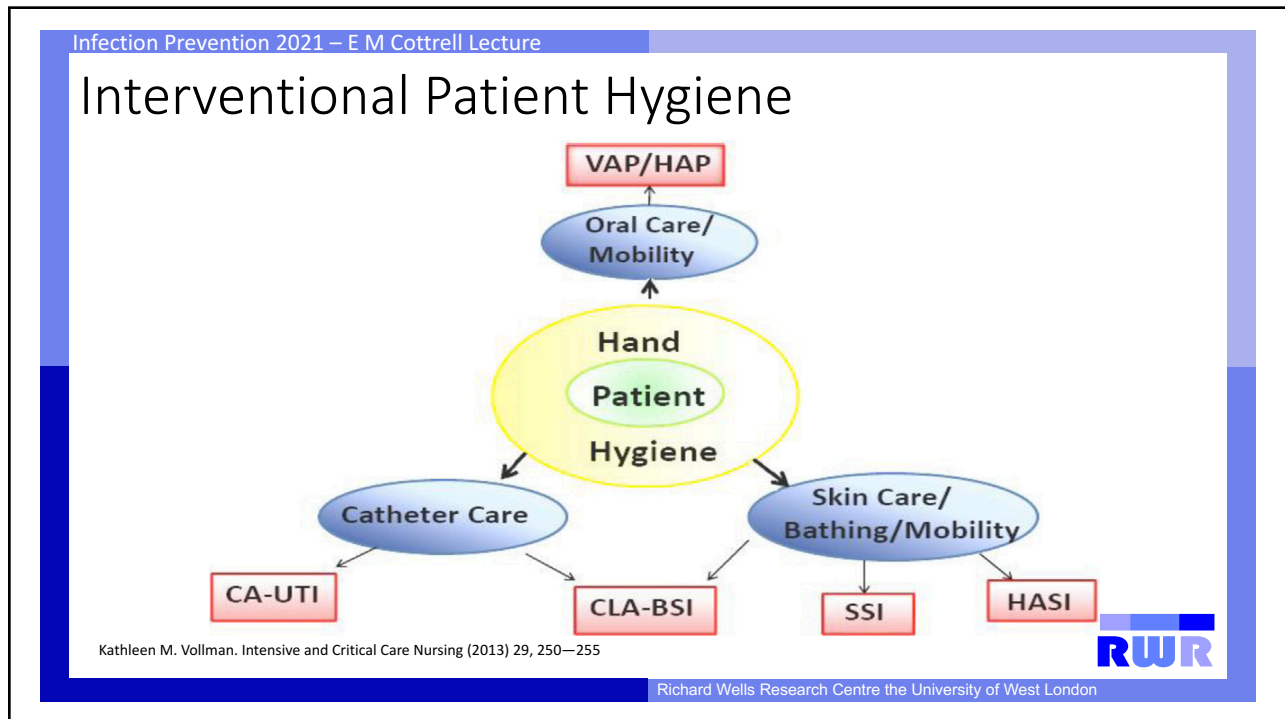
Infection Prevention 2021 – E M Cottrell Lecture

Interventional Patient Hygiene

VAP/HAP

Oral Care/ Mobility

Hand

Patient

Hygiene

Catheter Care

Skin Care/ Bathing/Mobility

CA-UTI

CLA-BSI

SSI

HASI

Kathleen M. Vollman. Intensive and Critical Care Nursing (2013) 29, 250—255

RWR

Richard Wells Research Centre the University of West London